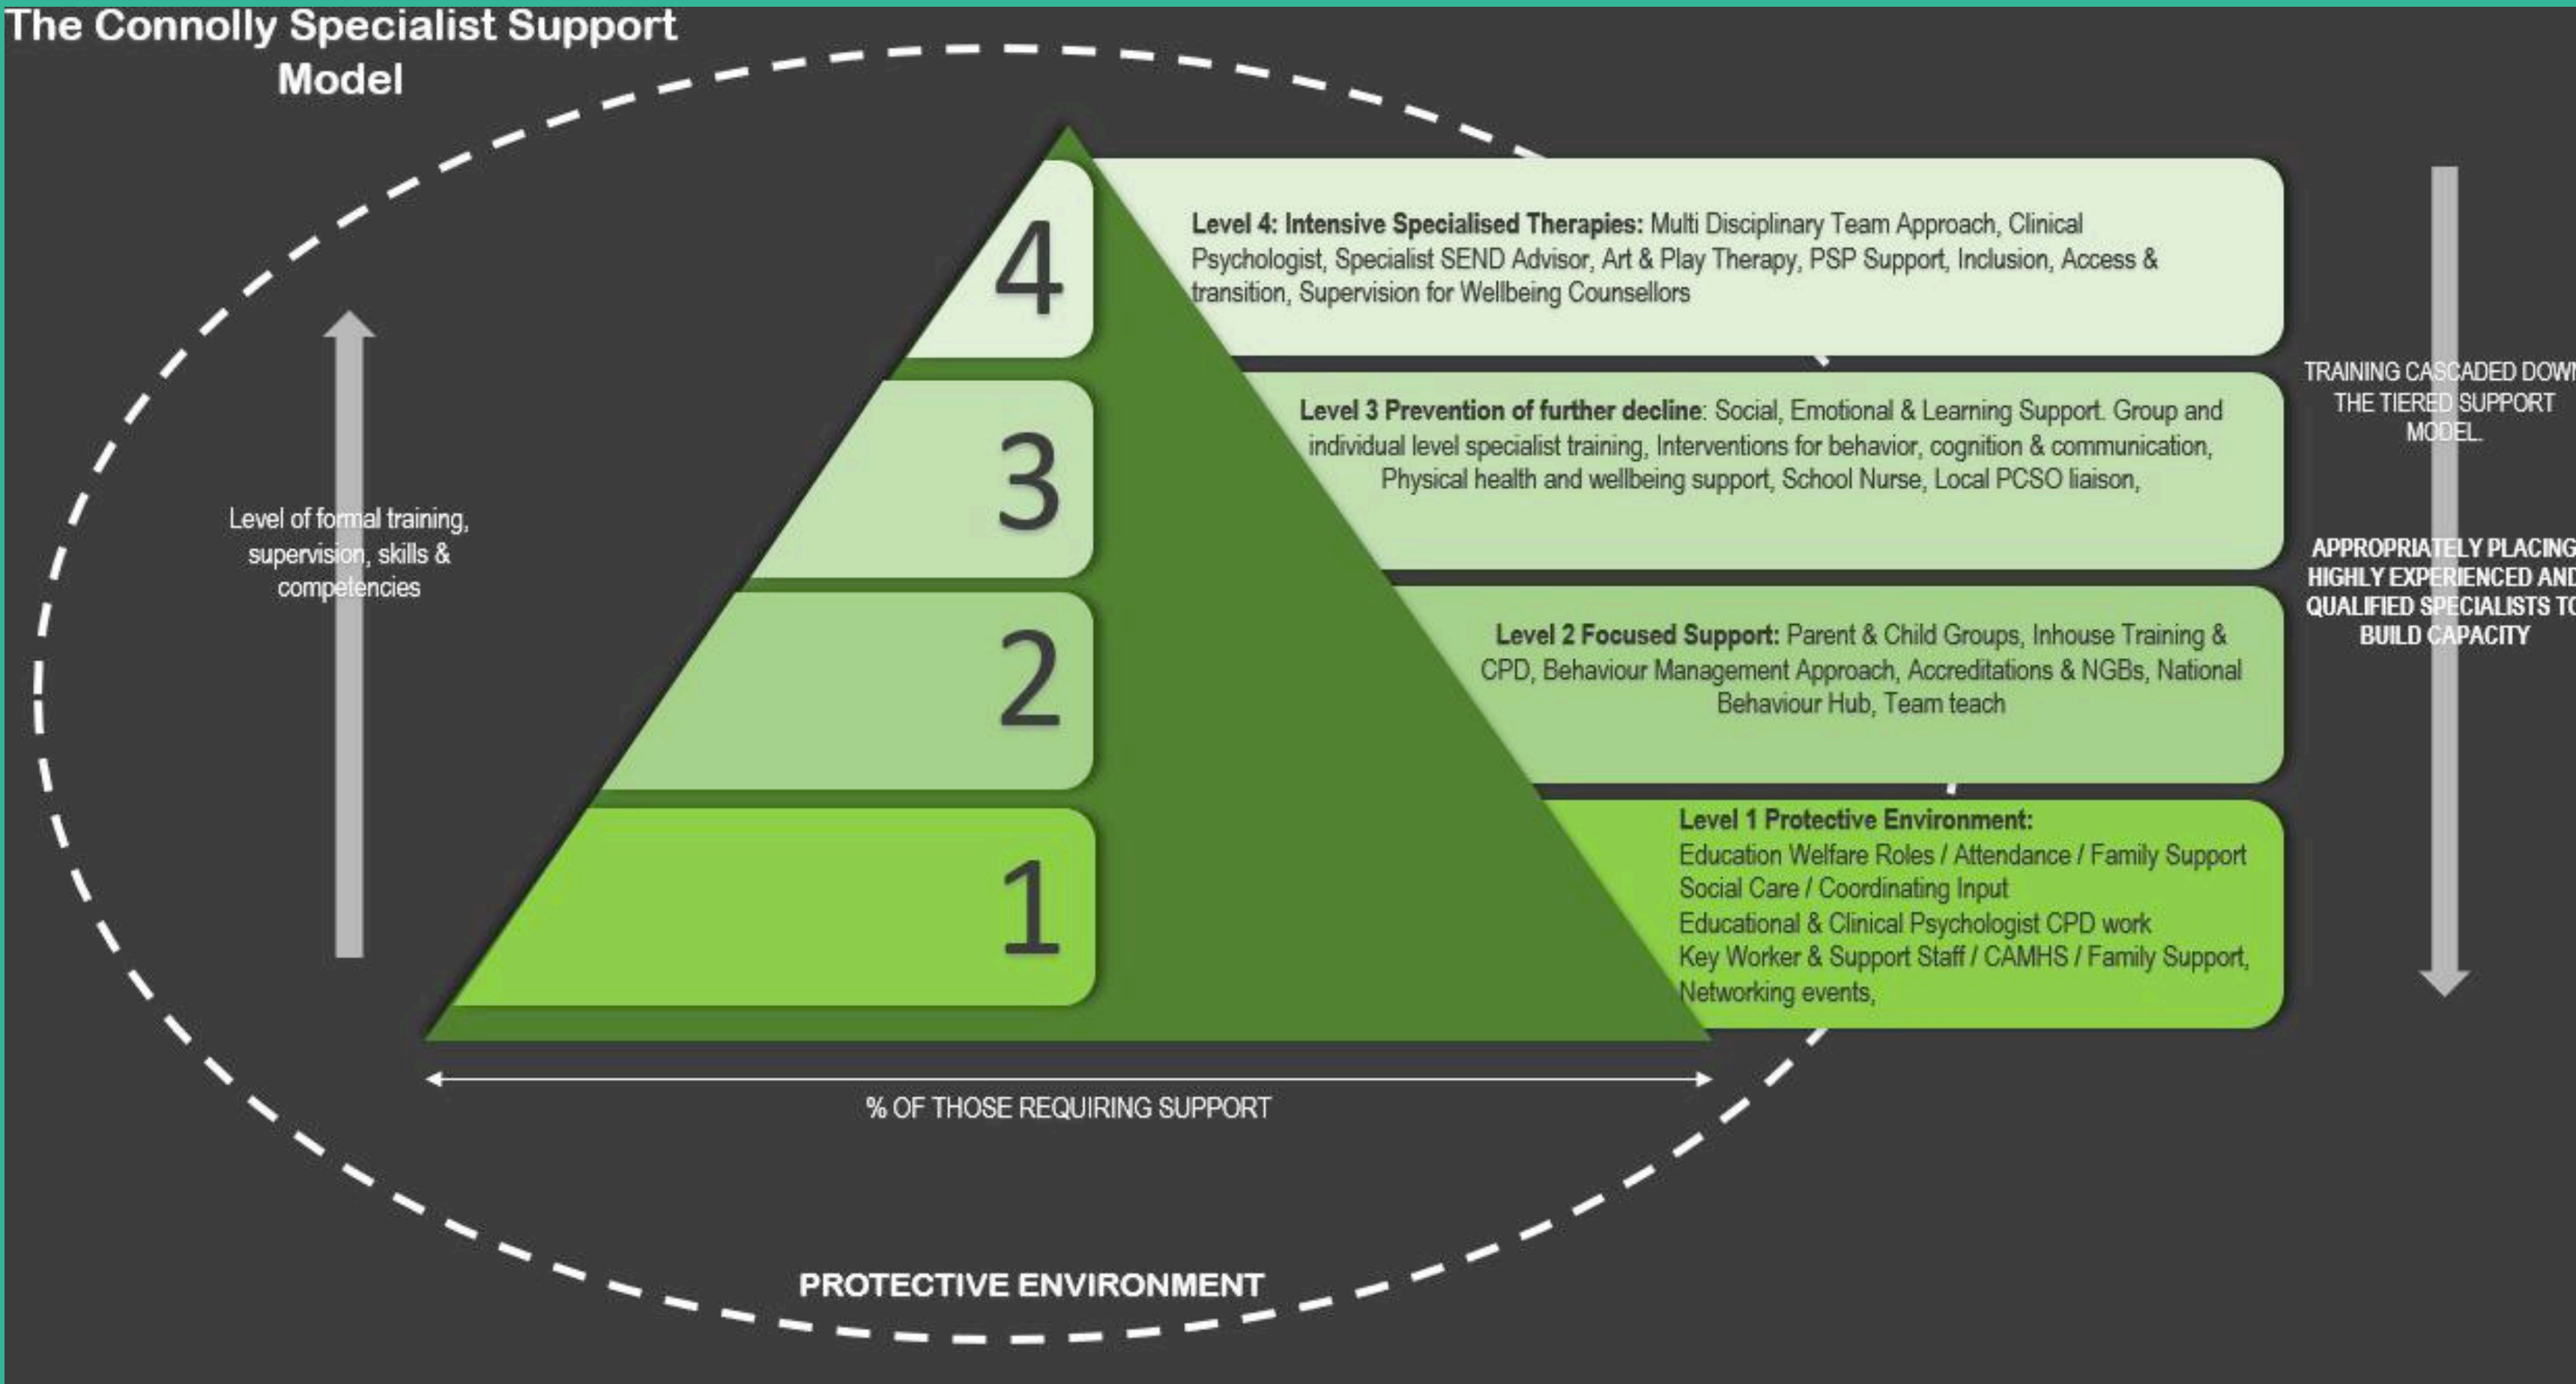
The Connolly Specialist Support Model

Level of formal training, supervision, skills & competencies

4

Level 4: Intensive Specialised Therapies: Multi Disciplinary Team Approach, Clinical Psychologist, Specialist SEND Advisor, Art & Play Therapy, PSP Support, Inclusion, Access & transition, Supervision for Wellbeing Counsellors

3

Level 3 Prevention of further decline: Social, Emotional & Learning Support. Group and individual level specialist training, Interventions for behavior, cognition & communication, Physical health and wellbeing support, School Nurse, Local PCSO liaison,

2

Level 2 Focused Support: Parent & Child Groups, Inhouse Training & CPD, Behaviour Management Approach, Accreditations & NGBs, National Behaviour Hub, Team teach

1

Level 1 Protective Environment:
Education Welfare Roles / Attendance / Family Support
Social Care / Coordinating Input
Educational & Clinical Psychologist CPD work
Key Worker & Support Staff / CAMHS / Family Support, Networking events,

TRAINING CASCADED DOWN THE TIERED SUPPORT MODEL.

APPROPRIATELY PLACING HIGHLY EXPERIENCED AND QUALIFIED SPECIALISTS TO BUILD CAPACITY

% OF THOSE REQUIRING SUPPORT

PROTECTIVE ENVIRONMENT